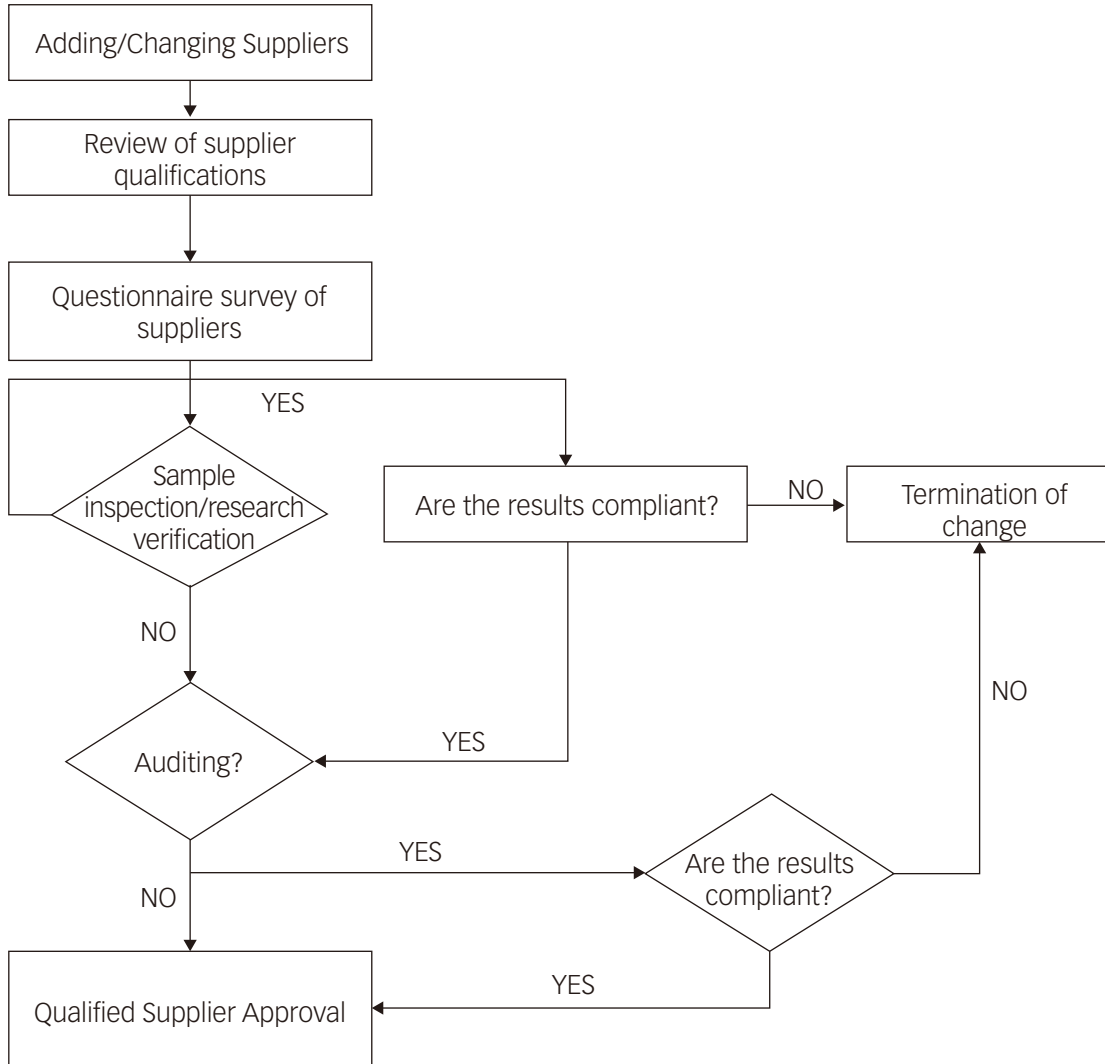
Adding/Changing Suppliers

Review of supplier qualifications

Questionnaire survey of suppliers

YES

Sample inspection/research verification

Are the results compliant?

NO

Termination of change

NO

NO

YES

Auditing?

YES

Are the results compliant?

NO

YES

Qualified Supplier Approval